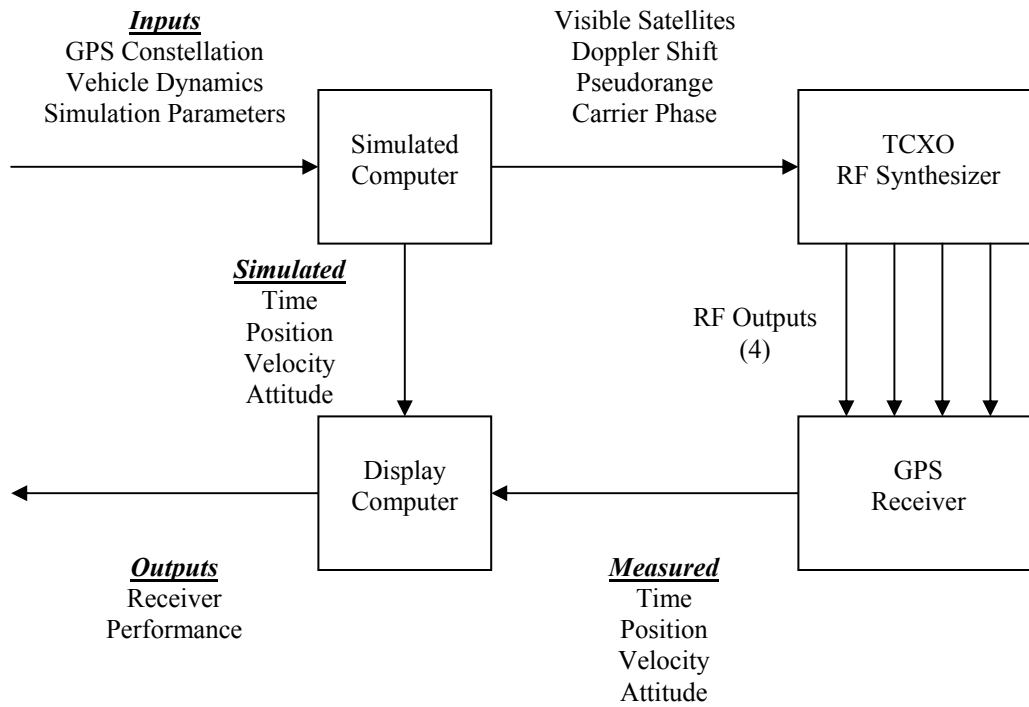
Inputs
GPS Constellation
Vehicle Dynamics
Simulation Parameters

Visible Satellites
Doppler Shift
Pseudorange
Carrier Phase

Simulated Computer

TCXO RF Synthesizer

Simulated
Time
Position
Velocity
Attitude

RF Outputs (4)

Display Computer

GPS Receiver

Outputs
Receiver Performance

Measured
Time
Position
Velocity
Attitude